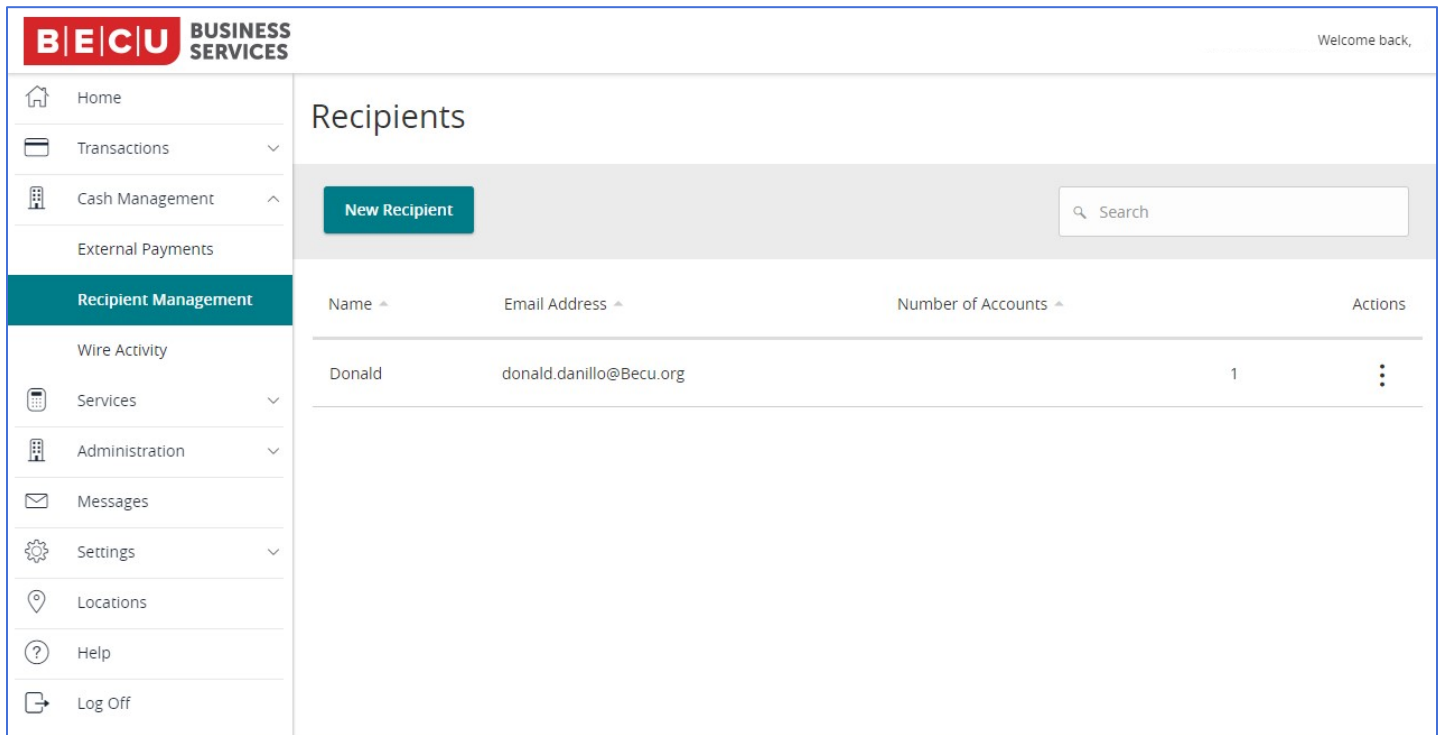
B|E|C|U BUSINESS SERVICES

Welcome back,

Home
Transactions
Cash Management
External Payments
Recipient Management
Wire Activity
Services
Administration
Messages
Settings
Locations
Help
Log Off

Recipients

New Recipient

Search

| Name | Email Address | Number of Accounts | Actions |
|---|---|---|---|
| Donald | donald.danillo@Becu.org | 1 | ⋮ |